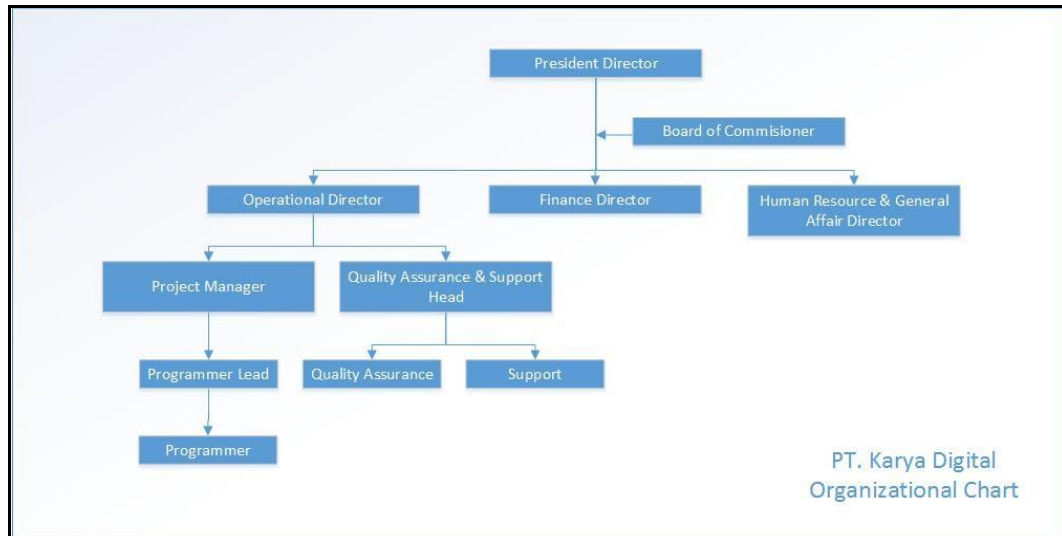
President Director

Board of Commisioner

Operational Director

Finance Director

Human Resource & General Affair Director

Project Manager

Quality Assurance & Support Head

Programmer Lead

Quality Assurance

Support

Programmer

PT. Karya Digital Organizational Chart